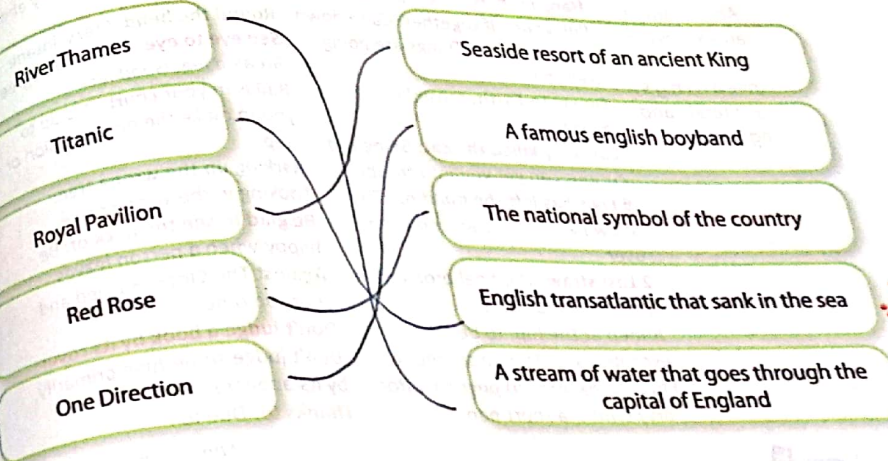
River Thames

Titanic

Royal Pavilion

Red Rose

One Direction

Seaside resort of an ancient King

A famous english boyband

The national symbol of the country

English transatlantic that sank in the sea

A stream of water that goes through the capital of England